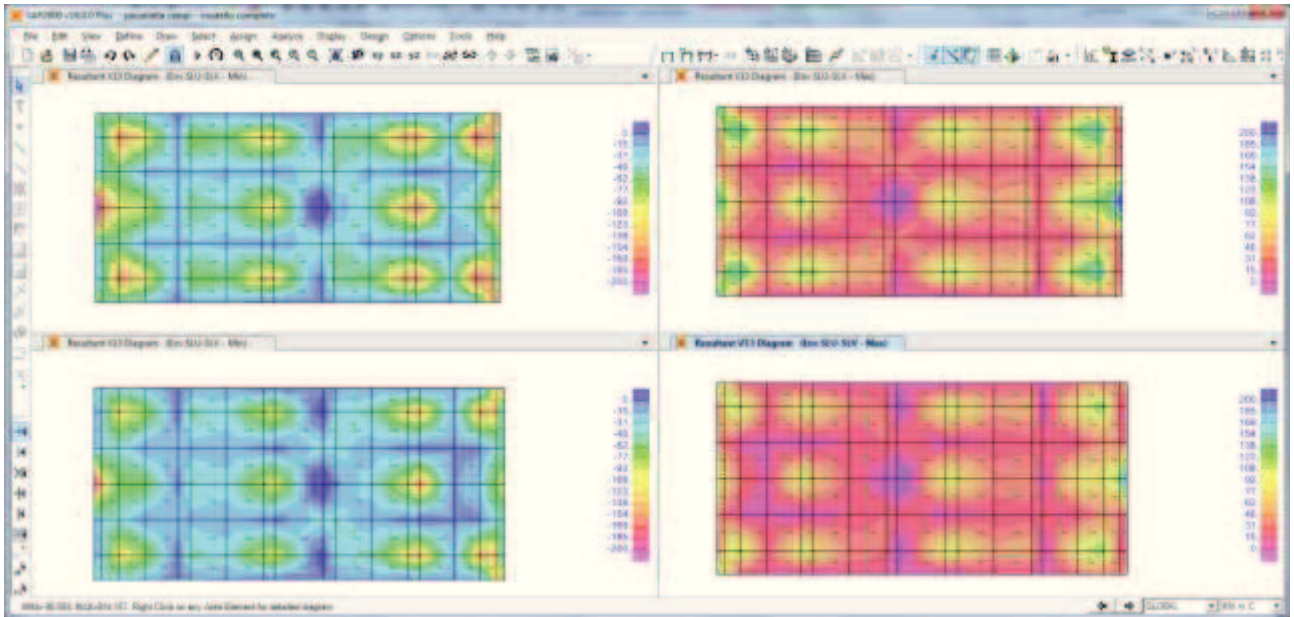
SAP2000 v16.0.0 Plus - piscinetta calapi - modello completo

File Edit View Define Draw Select Assign Analyze Display Design Options Tools Help

Resultant V23 Diagram (Env SLU-SLV - Min)

0
-15
-31
-46
-62
-77
-92
-108
-123
-138
-154
-169
-185
-200

Resultant V23 Diagram (Env SLU-SLV - Max)

200
185
169
154
138
123
108
92
77
62
46
31
15
0

Resultant V13 Diagram (Env SLU-SLV - Min)

0
-15
-31
-46
-62
-77
-92
-108
-123
-138
-154
-169
-185
-200

Resultant V13 Diagram (Env SLU-SLV - Max)

200
185
169
154
138
123
108
92
77
62
46
31
15
0

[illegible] Right Click on any Area Element for detailed diagram

GLOBAL KN, m, C